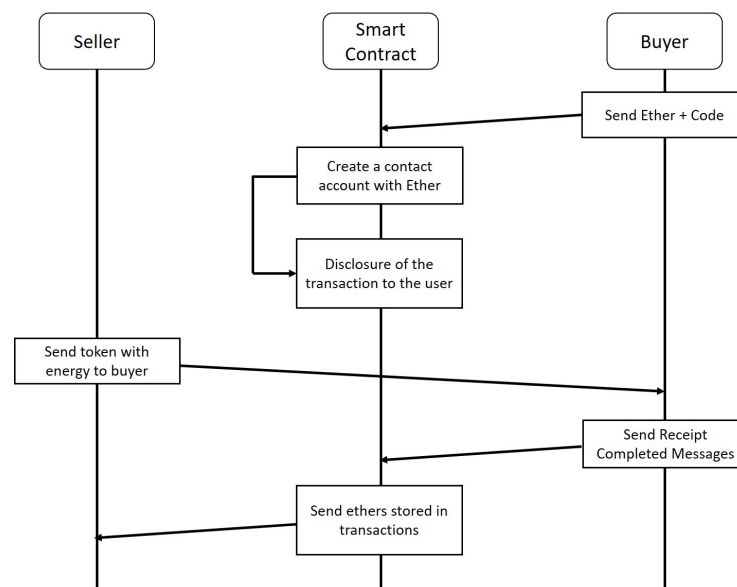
Seller

Smart Contract

Buyer

Send Ether + Code

Create a contact account with Ether

Disclosure of the transaction to the user

Send token with energy to buyer

Send Receipt Completed Messages

Send ethers stored in transactions